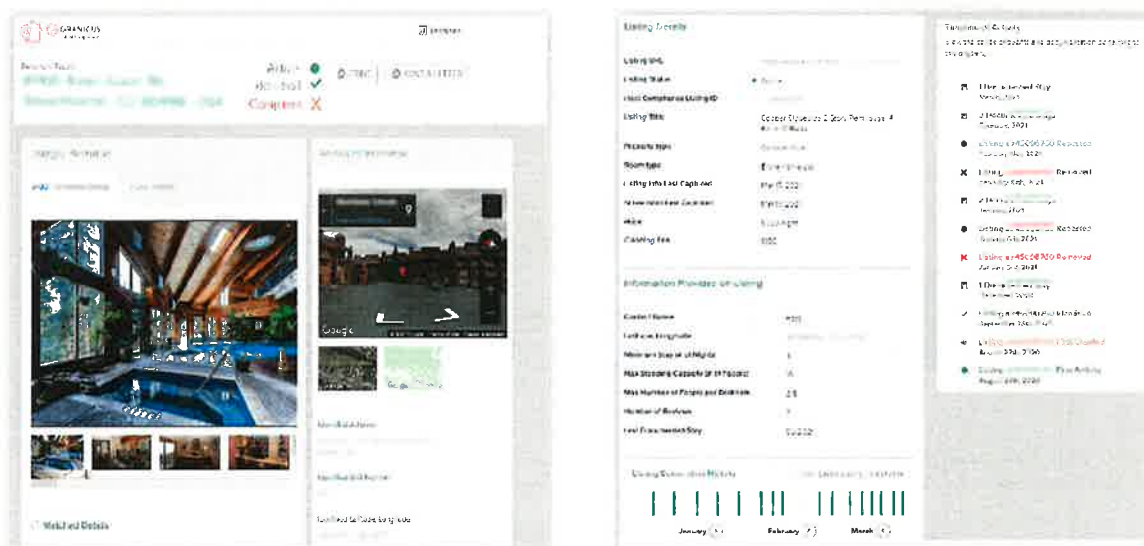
GRANICUS

Active
Identified
Compliant

Listing Details

Listing URL
Listing Status
Host Compliance Listing ID
Listing Title
Property type
Room type
Listing Info Last Captured
Screenshot Last Captured
Price
Cleaning Fee

Information Provided on Listing

Contact Name
Latitude, Longitude
Minimum Stay in # Nights
Max Standard Capacity
Max Number of People per Bedroom
Number of Bedrooms
Last Documented Stay

Listing Occupancy History

January
February
March

Matched Details

Google

Listing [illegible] Removed